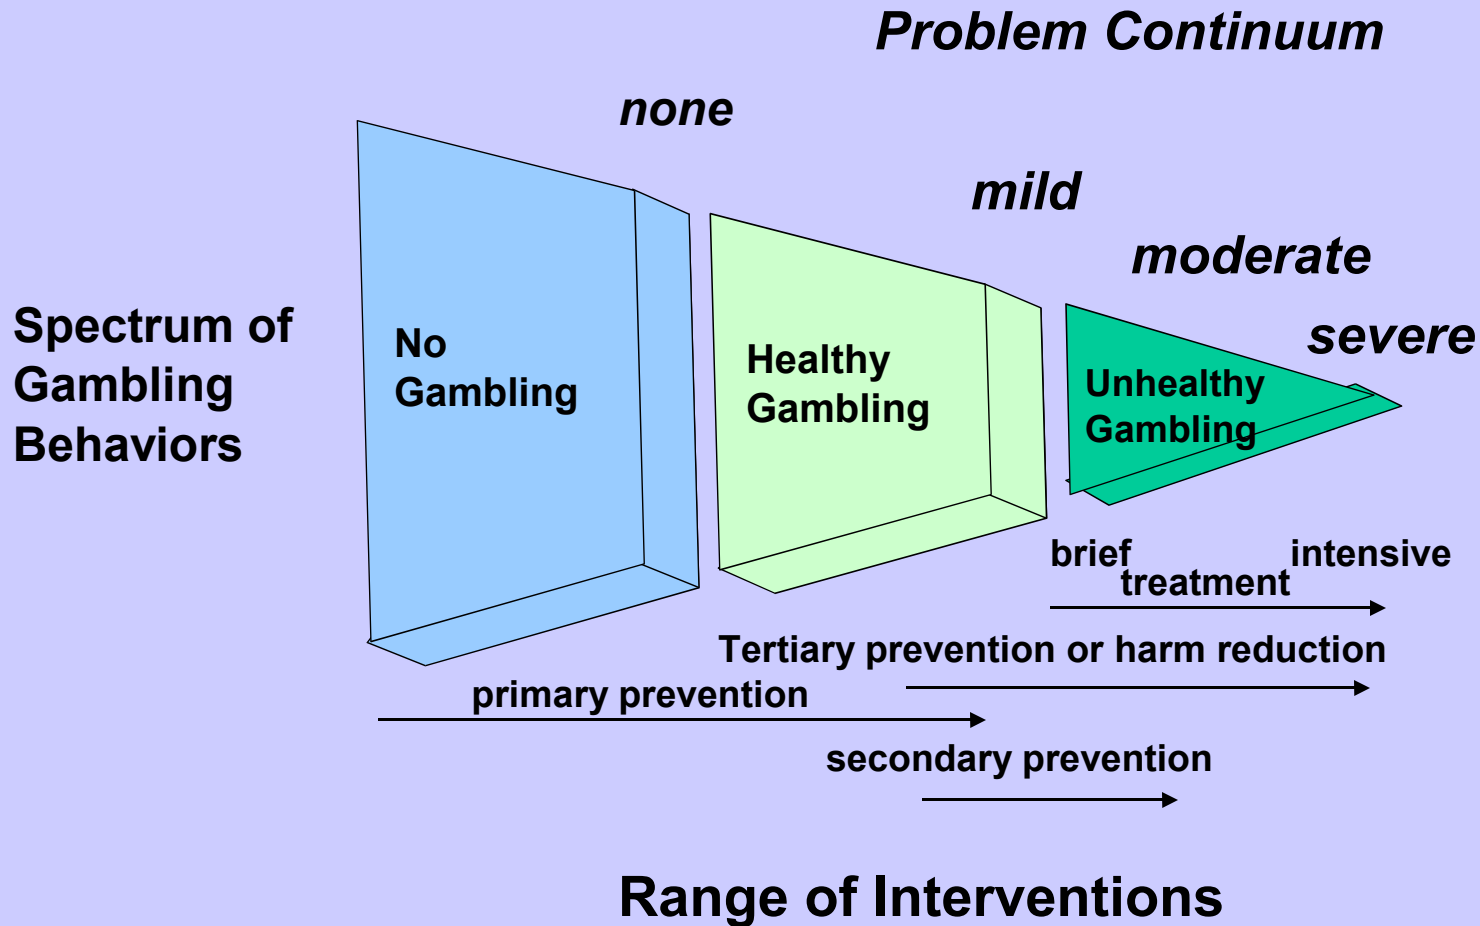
Problem Continuum

none

mild

moderate

severe

Spectrum of Gambling Behaviors

No Gambling

Healthy Gambling

Unhealthy Gambling

brief intensive
treatment

Tertiary prevention or harm reduction

primary prevention

secondary prevention

Range of Interventions